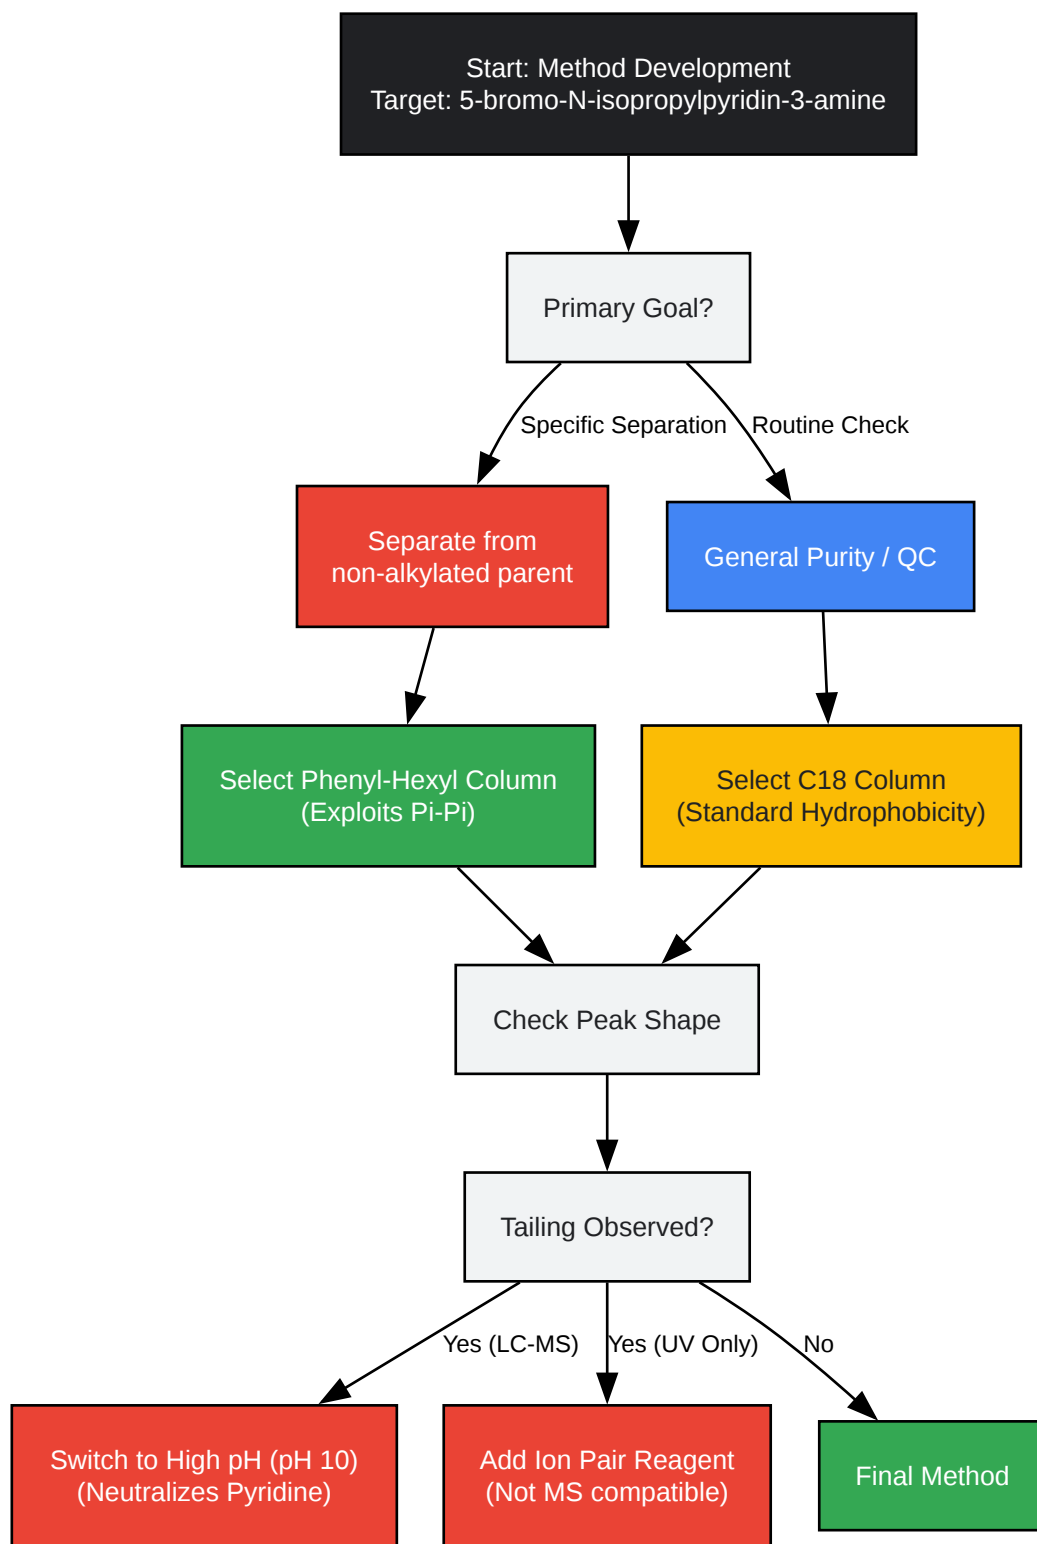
Start: Method Development
Target: 5-bromo-N-isopropylpyridin-3-amine

Primary Goal?

Specific Separation

Routine Check

Separate from non-alkylated parent

General Purity / QC

Select Phenyl-Hexyl Column (Exploits Pi-Pi)

Select C18 Column (Standard Hydrophobicity)

Check Peak Shape

Tailing Observed?

Yes (LC-MS)

Yes (UV Only)

No

Switch to High pH (pH 10) (Neutralizes Pyridine)

Add Ion Pair Reagent (Not MS compatible)

Final Method